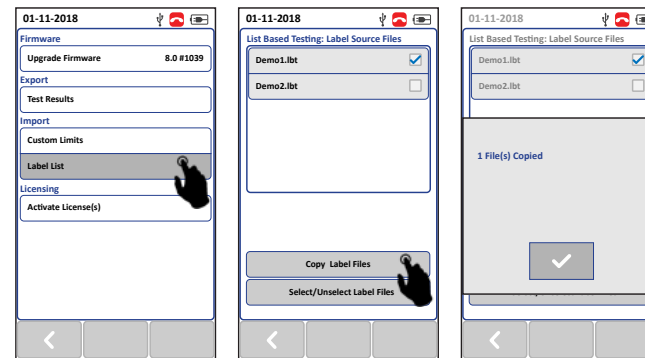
01-11-2018

Firmware

Upgrade Firmware 8.0 #1039

Export

Test Results

Import

Custom Limits

Label List

Licensing

Activate License(s)

01-11-2018

List Based Testing: Label Source Files

Demo1.lbt

Demo2.lbt

Copy Label Files

Select/Unselect Label Files

01-11-2018

List Based Testing: Label Source Files

Demo1.lbt

Demo2.lbt

1 File(s) Copied